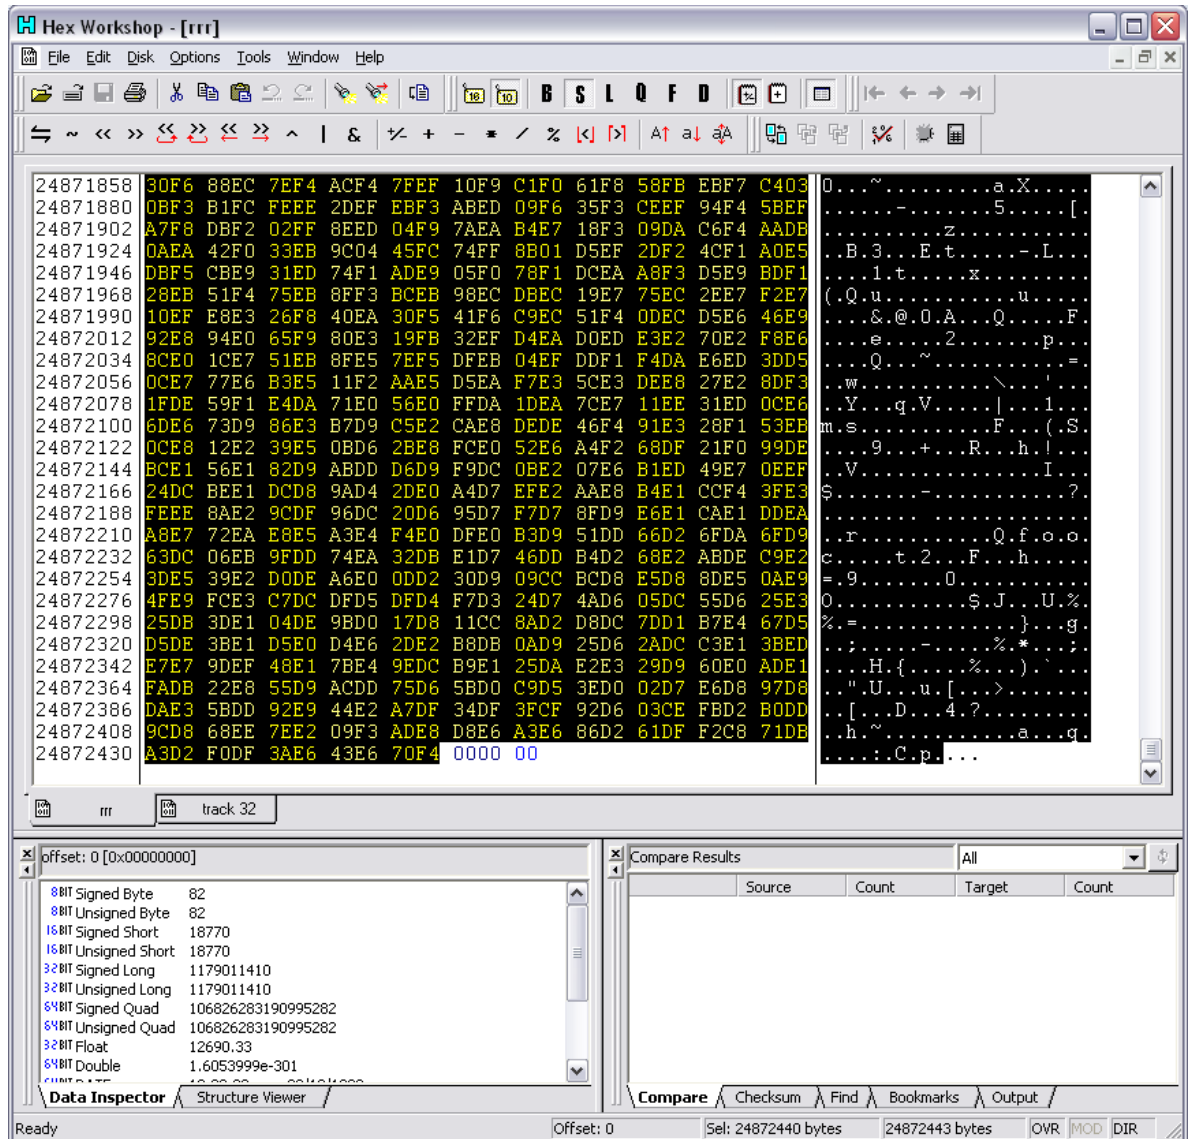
Hex Workshop - [rrr]

File Edit Disk Options Tools Window Help

B S L Q F D

| | | | | | | | | | | | | |
|---|---|---|---|---|---|---|---|---|---|---|---|---|
| 24871858 | 30F6 | 88EC | 7EF4 | ACF4 | 7FEF | 10F9 | C1F0 | 61F8 | 58FB | EBF7 | C403 | 0...~.........a.X..... |
| 24871880 | 0BF3 | B1FC | FEEE | 2DEF | EBF3 | ABED | 09F6 | 35F3 | CEEF | 94F4 | 5BEF | .......-.......5.....[. |
| 24871902 | A7F8 | DBF2 | 02FF | 8EED | 04F9 | 7AEA | B4E7 | 18F3 | 09DA | C6F4 | AADB | ..........z........... |
| 24871924 | 0AEA | 42F0 | 33EB | 9C04 | 45FC | 74FF | 8B01 | D5EF | 2DF2 | 4CF1 | A0E5 | ..B.3...E.t.......-.L... |
| 24871946 | DBF5 | CBE9 | 31ED | 74F1 | ADE9 | 05F0 | 78F1 | DCEA | A8F3 | D5E9 | BDF1 | ....1.t.......x......... |
| 24871968 | 28EB | 51F4 | 75EB | 8FF3 | BCEB | 98EC | DBEC | 19E7 | 75EC | 2EE7 | F2E7 | (.Q.u...........u....... |
| 24871990 | 10EF | E8E3 | 26F8 | 40EA | 30F5 | 41F6 | C9EC | 51F4 | 0DEC | D5E6 | 46E9 | ....&.@.0.A.....Q.....F. |
| 24872012 | 92E8 | 94E0 | 65F9 | 80E3 | 19FB | 32EF | D4EA | D0ED | E3E2 | 70E2 | F8E6 | ....e.......2.......p... |
| 24872034 | 8CE0 | 1CE7 | 51EB | 8FE5 | 7EF5 | DFEB | 04EF | DDF1 | F4DA | E6ED | 3DD5 | ....Q...~..............=. |
| 24872056 | 0CE7 | 77E6 | B3E5 | 11F2 | AAE5 | D5EA | F7E3 | 5CE3 | DEE8 | 27E2 | 8DF3 | ..w..............\....'... |
| 24872078 | 1FDE | 59F1 | E4DA | 71E0 | 56E0 | FFDA | 1DEA | 7CE7 | 11EE | 31ED | 0CE6 | ..Y...q.V.....\|...1... |
| 24872100 | 6DE6 | 73D9 | 86E3 | B7D9 | C5E2 | CAE8 | DEDE | 46F4 | 91E3 | 28F1 | 53EB | m.s.............F....(.S. |
| 24872122 | 0CE8 | 12E2 | 39E5 | 0BD6 | 2BE8 | FCE0 | 52E6 | A4F2 | 68DF | 21F0 | 99DE | ....9...+...R...h.!... |
| 24872144 | BCE1 | 56E1 | 82D9 | ABDD | D6D9 | F9DC | 0BE2 | 07E6 | B1ED | 49E7 | 0EEF | ..V....................I.... |
| 24872166 | 24DC | BEE1 | DCD8 | 9AD4 | 2DE0 | A4D7 | EFE2 | AAE8 | B4E1 | CCF4 | 3FE3 | $.......-...............?. |
| 24872188 | FEEE | 8AE2 | 9CDF | 96DC | 20D6 | 95D7 | F7D7 | 8FD9 | E6E1 | CAE1 | DDEA | ......................... |
| 24872210 | A8E7 | 72EA | E8E5 | A3E4 | F4E0 | DFE0 | B3D9 | 51DD | 66D2 | 6FDA | 6FD9 | ..r.............Q.f.o.o. |
| 24872232 | 63DC | 06EB | 9FDD | 74EA | 32DB | E1D7 | 46DD | B4D2 | 68E2 | ABDE | C9E2 | c.....t.2...F...h....... |
| 24872254 | 3DE5 | 39E2 | D0DE | A6E0 | 0DD2 | 30D9 | 09CC | BCD8 | E5D8 | 8DE5 | 0AE9 | =.9.......0............. |
| 24872276 | 4FE9 | FCE3 | C7DC | DFD5 | DFD4 | F7D3 | 24D7 | 4AD6 | 05DC | 55D6 | 25E3 | O...........$.J....U.%. |
| 24872298 | 25DB | 3DE1 | 04DE | 9BD0 | 17D8 | 11CC | 8AD2 | D8DC | 7DD1 | B7E4 | 67D5 | %.=...............}...g. |
| 24872320 | D5DE | 3BE1 | D5E0 | D4E6 | 2DE2 | B8DB | 0AD9 | 25D6 | 2ADC | C3E1 | 3BED | ..;.......-.....%.*....;. |
| 24872342 | E7E7 | 9DEF | 48E1 | 7BE4 | 9EDC | B9E1 | 25DA | E2E3 | 29D9 | 60E0 | ADE1 | ....H.{.....%....).`.... |
| 24872364 | FADB | 22E8 | 55D9 | ACDD | 75D6 | 5BD0 | C9D5 | 3ED0 | 02D7 | E6D8 | 97D8 | ..".U...u.[....>........ |
| 24872386 | DAE3 | 5BDD | 92E9 | 44E2 | A7DF | 34DF | 3FCF | 92D6 | 03CE | FBD2 | B0DD | ..[...D...4.?........... |
| 24872408 | 9CD8 | 68EE | 7EE2 | 09F3 | ADE8 | D8E6 | A3E6 | 86D2 | 61DF | F2C8 | 71DB | ..h.~...........a...q. |
| 24872430 | A3D2 | F0DF | 3AE6 | 43E6 | 70F4 | 0000 | 00 | | | | | ....:.C.p.... |

rrr track 32

offset: 0 [0x00000000]

| | |
|---|---|
| 8BIT Signed Byte | 82 |
| 8BIT Unsigned Byte | 82 |
| 16BIT Signed Short | 18770 |
| 16BIT Unsigned Short | 18770 |
| 32BIT Signed Long | 1179011410 |
| 32BIT Unsigned Long | 1179011410 |
| 64BIT Signed Quad | 106826283190995282 |
| 64BIT Unsigned Quad | 106826283190995282 |
| 32BIT Float | 12690.33 |
| 64BIT Double | 1.6053999e-301 |

Data Inspector Structure Viewer

Compare Results All

| Source | Count | Target | Count |
|---|---|---|---|

Compare Checksum Find Bookmarks Output

Ready Offset: 0 Sel: 24872440 bytes 24872443 bytes OVR MOD DIR